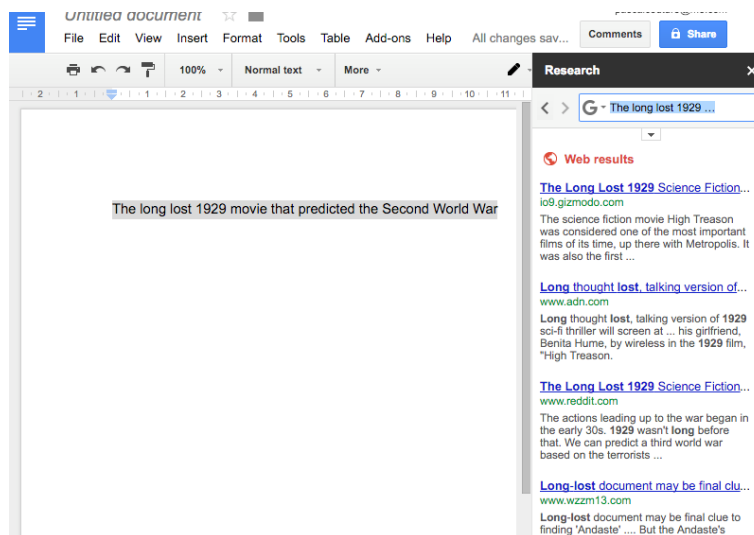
Untitled document

File Edit View Insert Format Tools Table Add-ons Help All changes sav...

Comments Share

100% Normal text More

Research

The long lost 1929 ...

The long lost 1929 movie that predicted the Second World War

Web results

The Long Lost 1929 Science Fiction...
io9.gizmodo.com
The science fiction movie High Treason was considered one of the most important films of its time, up there with Metropolis. It was also the first ...

Long thought lost, talking version of...
www.adn.com
Long thought lost, talking version of 1929 sci-fi thriller will screen at ... his girlfriend, Benita Hume, by wireless in the 1929 film, "High Treason.

The Long Lost 1929 Science Fiction...
www.reddit.com
The actions leading up to the war began in the early 30s. 1929 wasn't long before that. We can predict a third world war based on the terrorists ...

Long-lost document may be final clu...
www.wzzm13.com
Long-lost document may be final clue to finding 'Andaste' .... But the Andaste's